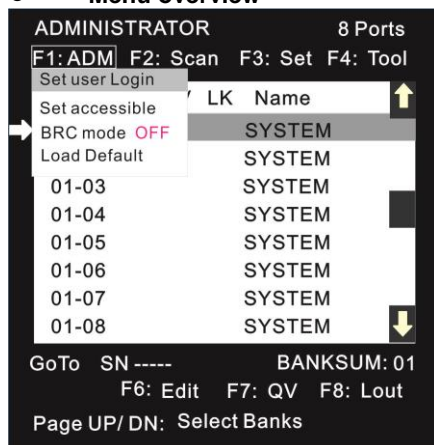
Menu overview

ADMINISTRATOR 8 Ports

F1: ADM F2: Scan F3: Set F4: Tool

Set user Login

Set accessible

BRC mode OFF

Load Default

V LK Name

SYSTEM

SYSTEM

01-03 SYSTEM

01-04 SYSTEM

01-05 SYSTEM

01-06 SYSTEM

01-07 SYSTEM

01-08 SYSTEM

GoTo SN----- BANKSUM: 01

F6: Edit F7: QV F8: Lout

Page UP/ DN: Select Banks